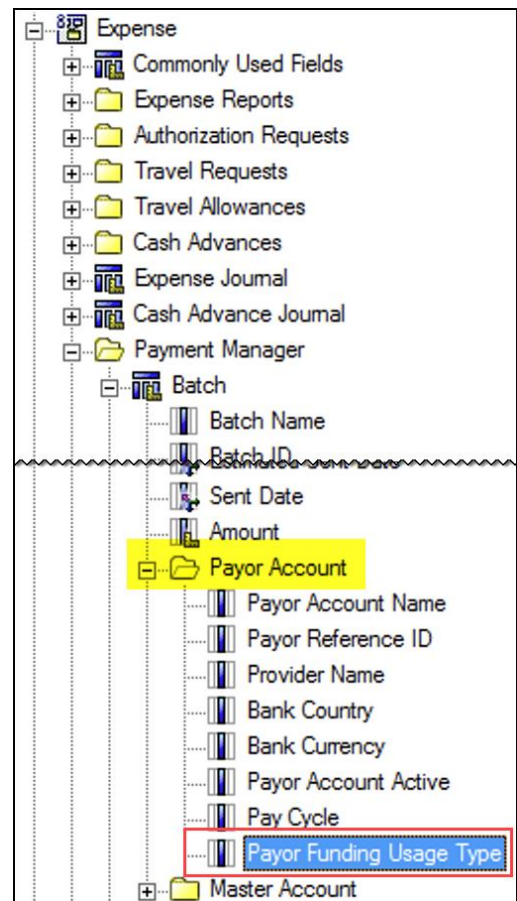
Expense
Commonly Used Fields
Expense Reports
Authorization Requests
Travel Requests
Travel Allowances
Cash Advances
Expense Journal
Cash Advance Journal
Payment Manager
Batch
Batch Name
Batch ID
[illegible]
Sent Date
Amount
Payor Account
Payor Account Name
Payor Reference ID
Provider Name
Bank Country
Bank Currency
Payor Account Active
Pay Cycle
Payor Funding Usage Type
Master Account